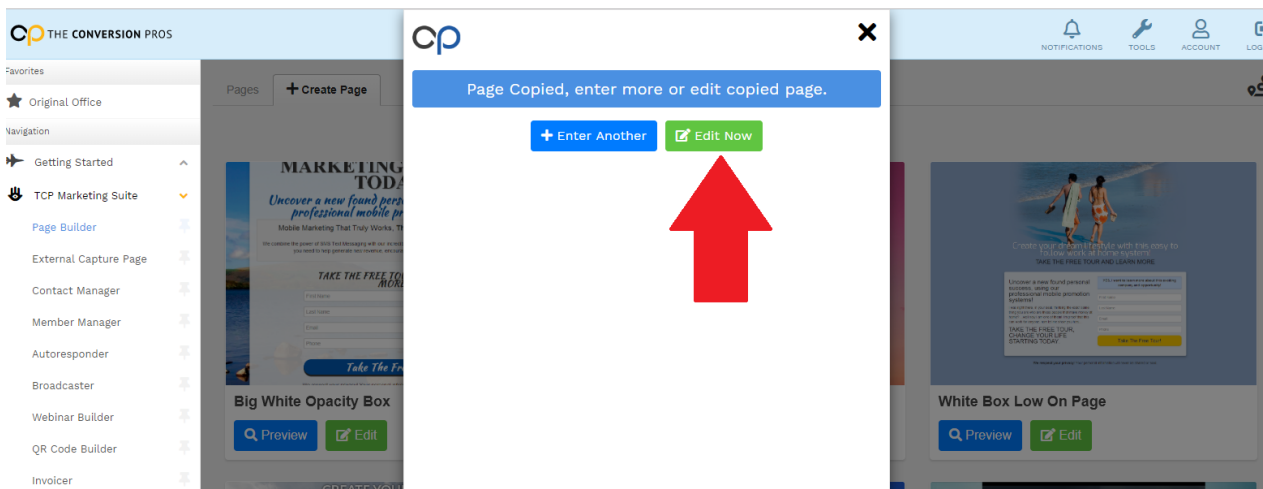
CP THE CONVERSION PROS

NOTIFICATIONS TOOLS ACCOUNT LOG

Favorites
Original Office
Navigation
Getting Started
TCP Marketing Suite
Page Builder
External Capture Page
Contact Manager
Member Manager
Autoresponder
Broadcaster
Webinar Builder
QR Code Builder
Invoicer

Pages
Create Page

MARKETING
TODA
Uncover a new found pers
professional mobile pr
Mobile Marketing That Truly Works. Th
TAKE THE FREE TOU
MORE
Take The Fr

Big White Opacity Box
Preview
Edit

Create your dream lifestyle with this easy to follow work at home system
TAKE THE FREE TOUR AND LEARN MORE
Uncover a new found personal success, using our professional mobile promotion systems!
TAKE THE FREE TOUR, CHANGE YOUR LIFE STARTING TODAY
Take The Free Tour!

White Box Low On Page
Preview
Edit

CP

Page Copied, enter more or edit copied page.

Enter Another
Edit Now